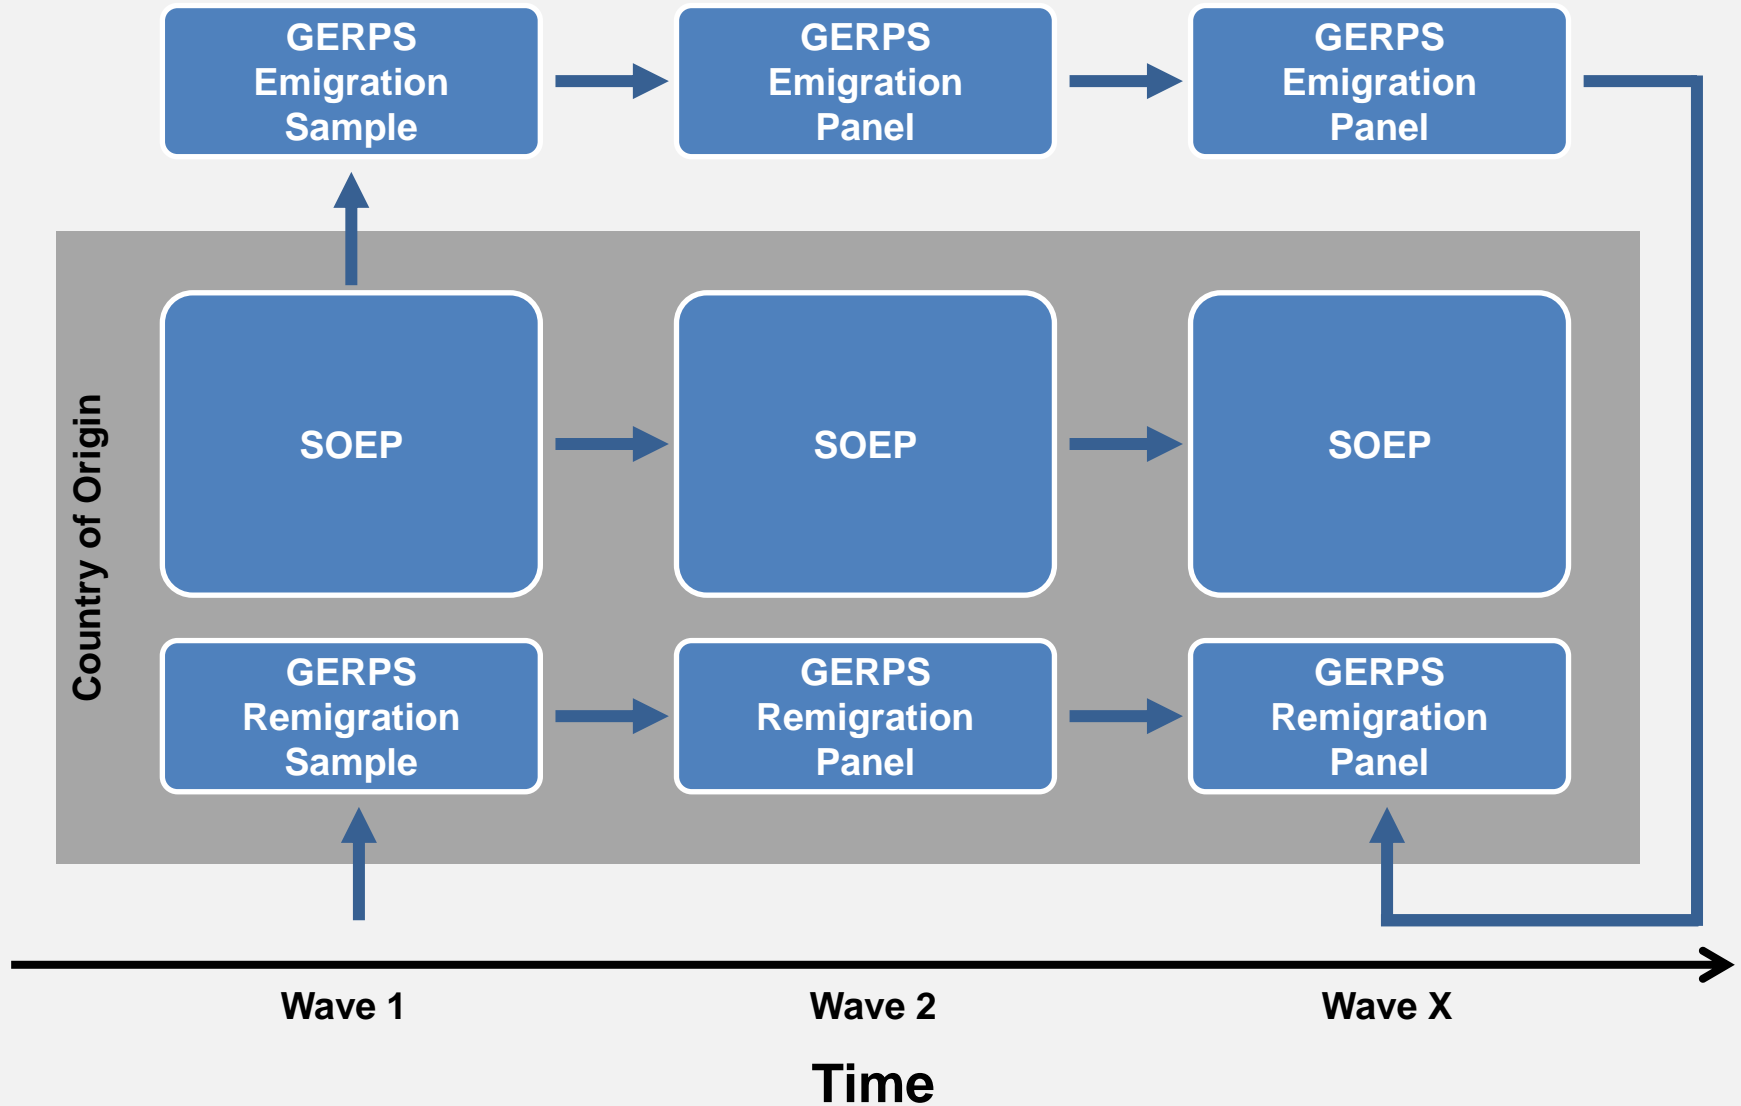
GERPS Emigration Sample

GERPS Emigration Panel

GERPS Emigration Panel

Country of Origin

SOEP

SOEP

SOEP

GERPS Remigration Sample

GERPS Remigration Panel

GERPS Remigration Panel

Wave 1

Wave 2

Wave X

Time